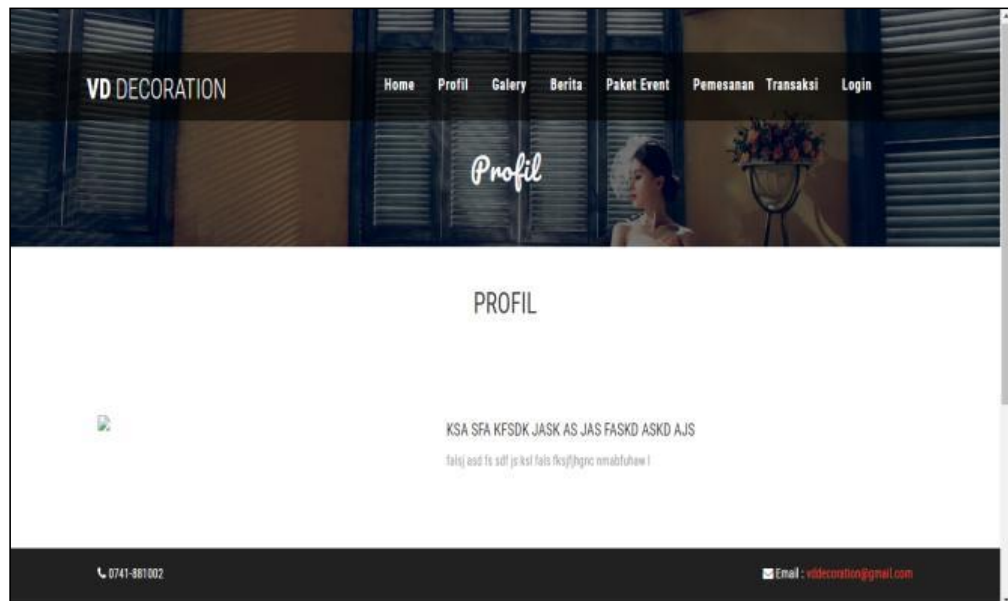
VD DECORATION

Home Profil Galery Berita Paket Event Pemesanan Transaksi Login

Profil

PROFIL

KSA SFA KFSDK JASK AS JAS FASKD ASKD AJS

falsj asd fs sdf js ksl fals fksjfjhgnc nmabfuhaw l

0741-881002

Email : vddecoration@gmail.com